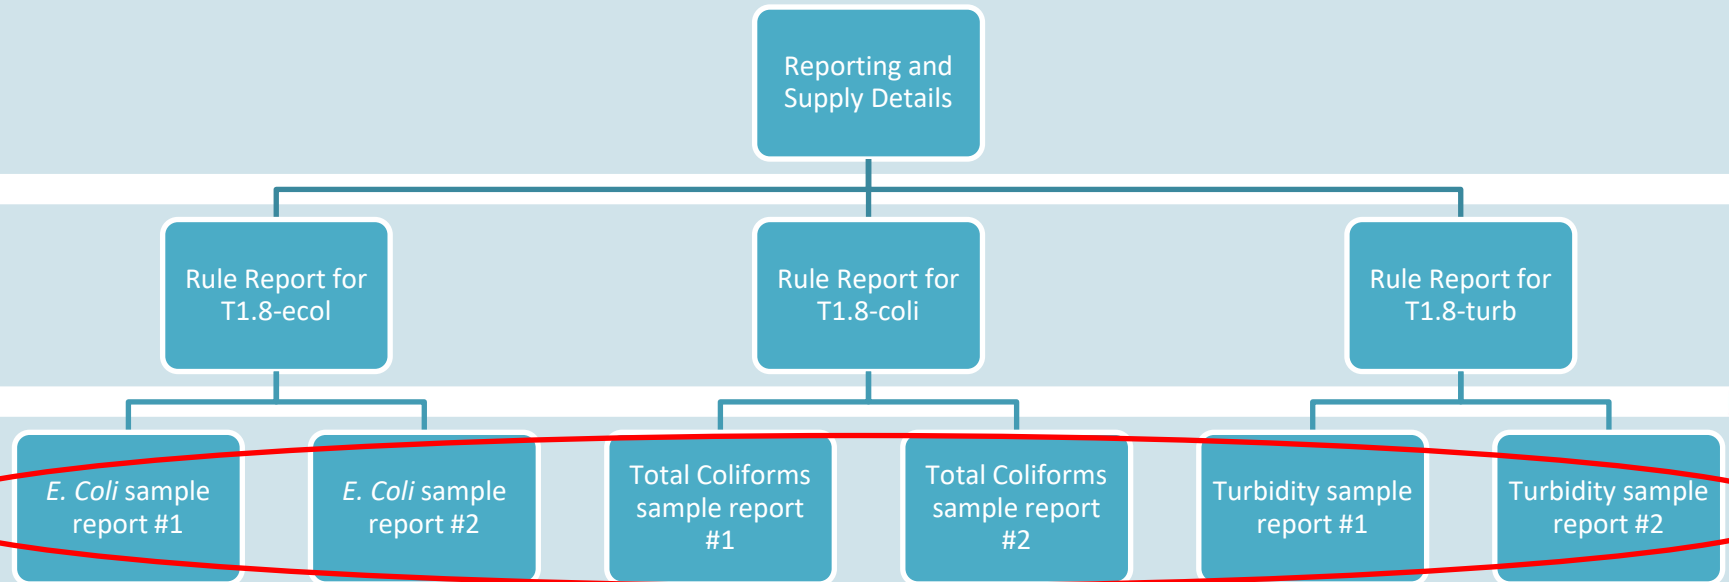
Reporting and Supply Details

Rule Report for T1.8-ecol

Rule Report for T1.8-coli

Rule Report for T1.8-turb

*E. Coli* sample report #1

*E. Coli* sample report #2

Total Coliforms sample report #1

Total Coliforms sample report #2

Turbidity sample report #1

Turbidity sample report #2